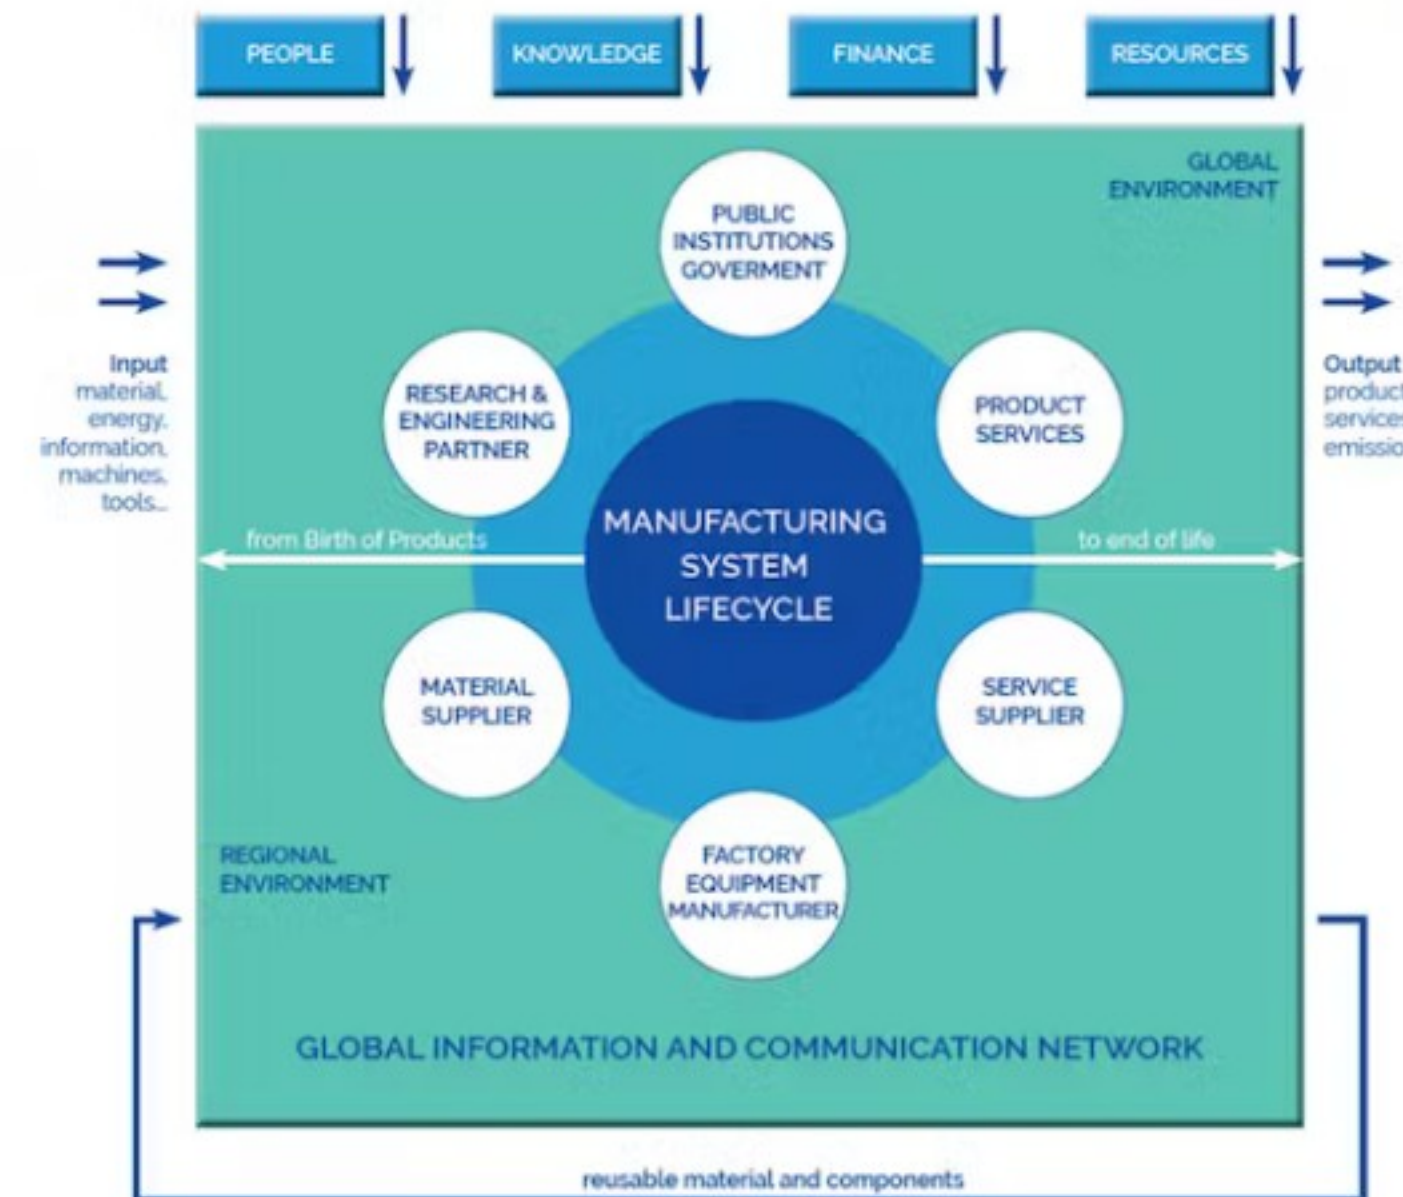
PEOPLE

KNOWLEDGE

FINANCE

RESOURCES

GLOBAL ENVIRONMENT

Input
material,
energy,
information,
machines,
tools...

Output
product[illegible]
service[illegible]
emissio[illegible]

PUBLIC INSTITUTIONS GOVERMENT

RESEARCH & ENGINEERING PARTNER

PRODUCT SERVICES

from Birth of Products

MANUFACTURING SYSTEM LIFECYCLE

to end of life

MATERIAL SUPPLIER

SERVICE SUPPLIER

REGIONAL ENVIRONMENT

FACTORY EQUIPMENT MANUFACTURER

GLOBAL INFORMATION AND COMMUNICATION NETWORK

reusable material and components